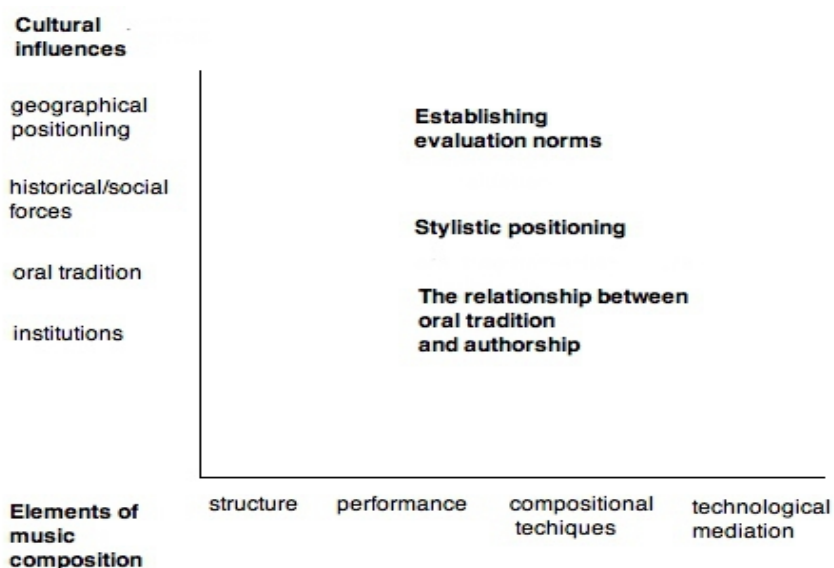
Cultural influences

geographical positionling

historical/social forces

oral tradition

institutions

Establishing evaluation norms

Stylistic positioning

The relationship between oral tradition and authorship

Elements of music composition

structure

performance

compositional techiques

technological mediation